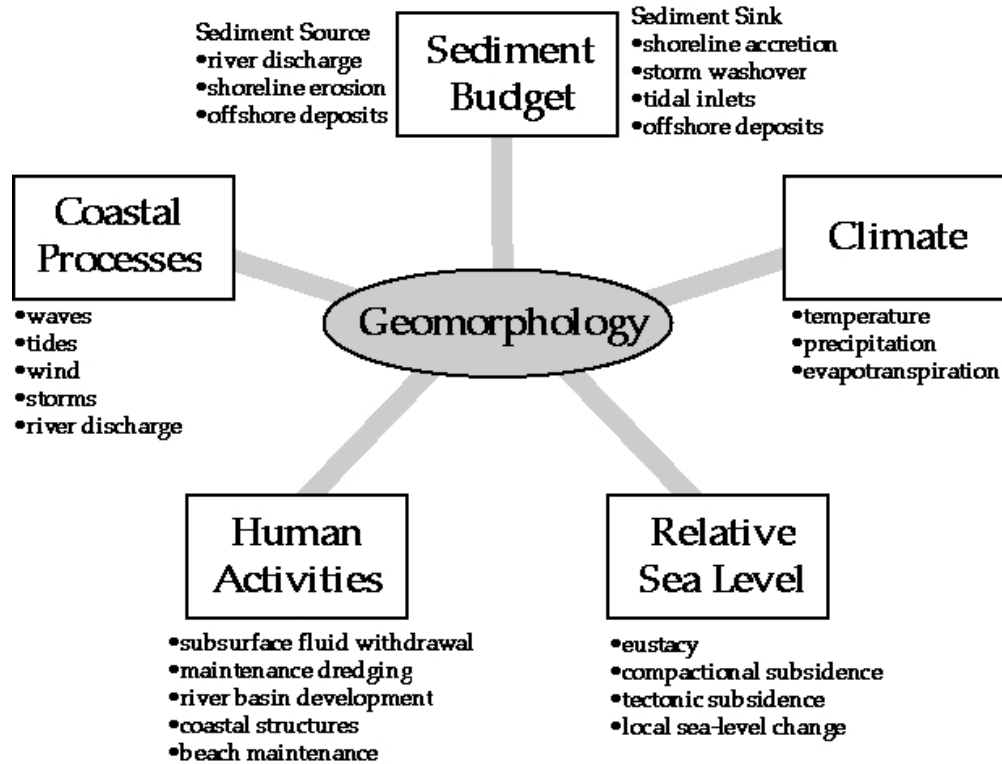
Sediment Source
•river discharge
•shoreline erosion
•offshore deposits

Sediment Budget

Sediment Sink
•shoreline accretion
•storm washover
•tidal inlets
•offshore deposits

Coastal Processes
•waves
•tides
•wind
•storms
•river discharge

Geomorphology

Climate
•temperature
•precipitation
•evapotranspiration

Human Activities
•subsurface fluid withdrawal
•maintenance dredging
•river basin development
•coastal structures
•beach maintenance

Relative Sea Level
•eustacy
•compactional subsidence
•tectonic subsidence
•local sea-level change